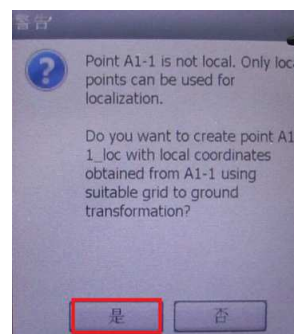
警告

Point A1-1 is not local. Only loc points can be used for localization.

Do you want to create point A1 1_loc with local coordinates obtained from A1-1 using suitable grid to ground transformation?

是 否